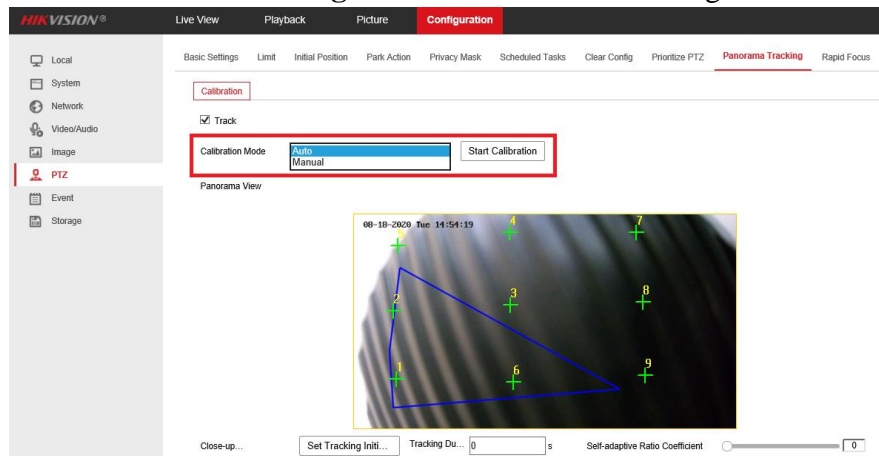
HIKVISION®

Live View Playback Picture Configuration

Local
System
Network
Video/Audio
Image
PTZ
Event
Storage

Basic Settings Limit Initial Position Park Action Privacy Mask Scheduled Tasks Clear Config Prioritize PTZ Panorama Tracking Rapid Focus

Calibration

Track

Calibration Mode
Auto
Manual
Start Calibration

Panorama View

08-18-2020 Tue 14:54:19

4
7
2
3
8
1
6
9

Close-up... Set Tracking Initi... Tracking Du... 0 s Self-adaptive Ratio Coefficient 0